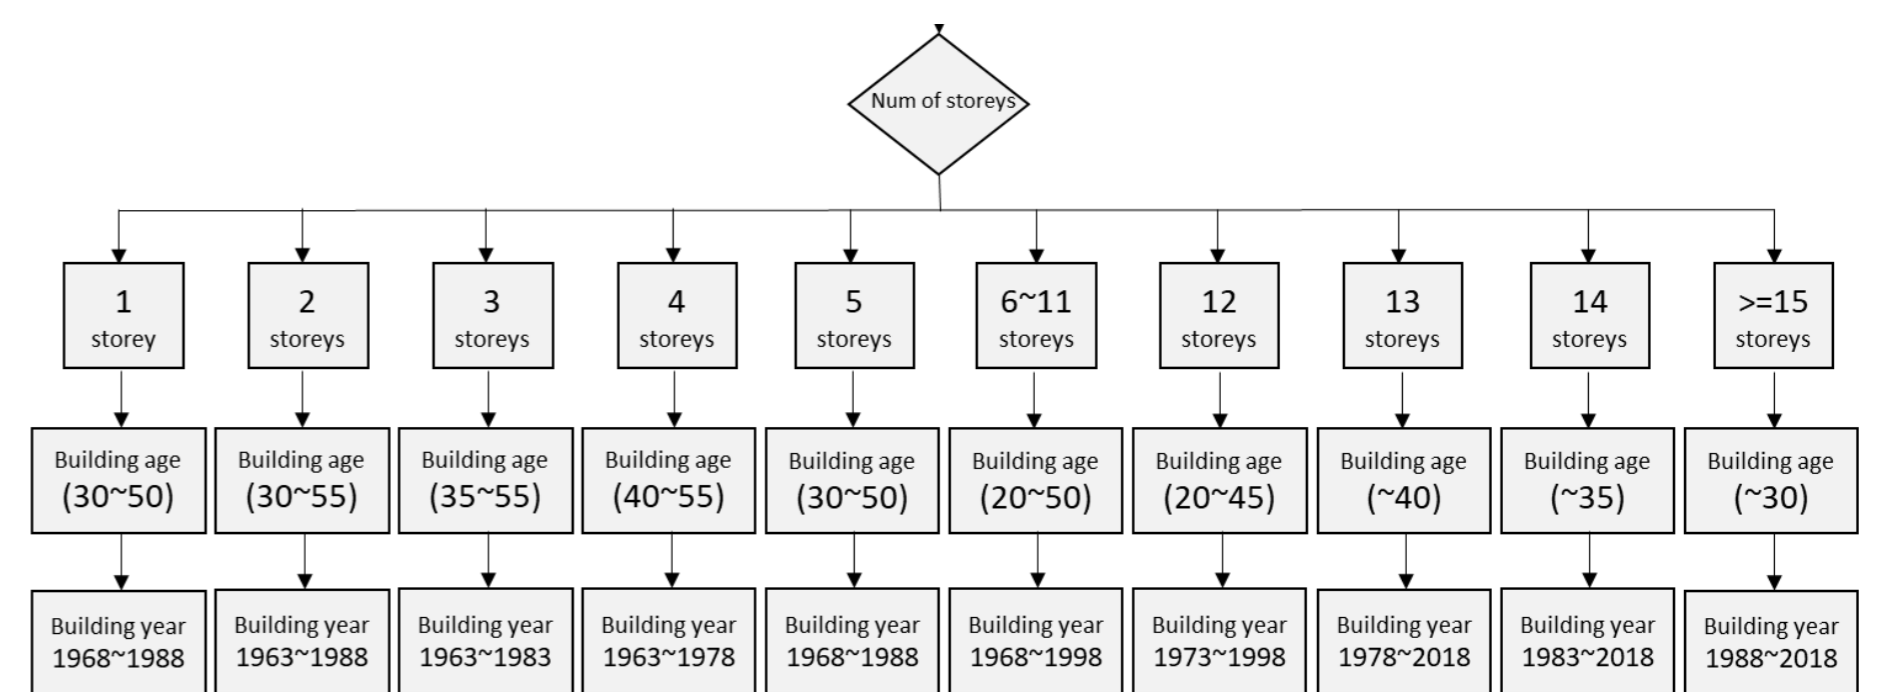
Num of storeys

1 storey

2 storeys

3 storeys

4 storeys

5 storeys

6~11 storeys

12 storeys

13 storeys

14 storeys

>=15 storeys

Building age (30~50)

Building age (30~55)

Building age (35~55)

Building age (40~55)

Building age (30~50)

Building age (20~50)

Building age (20~45)

Building age (~40)

Building age (~35)

Building age (~30)

Building year 1968~1988

Building year 1963~1988

Building year 1963~1983

Building year 1963~1978

Building year 1968~1988

Building year 1968~1998

Building year 1973~1998

Building year 1978~2018

Building year 1983~2018

Building year 1988~2018